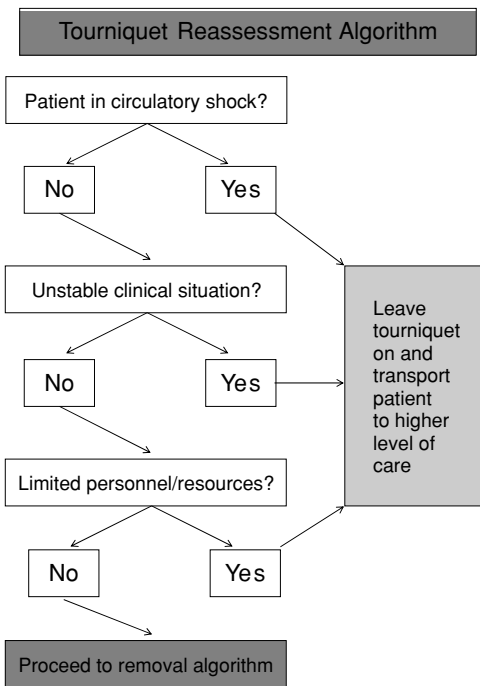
Tourniquet Reassessment Algorithm

Patient in circulatory shock?

No

Yes

Unstable clinical situation?

No

Yes

Limited personnel/resources?

No

Yes

Leave tourniquet on and transport patient to higher level of care

Proceed to removal algorithm